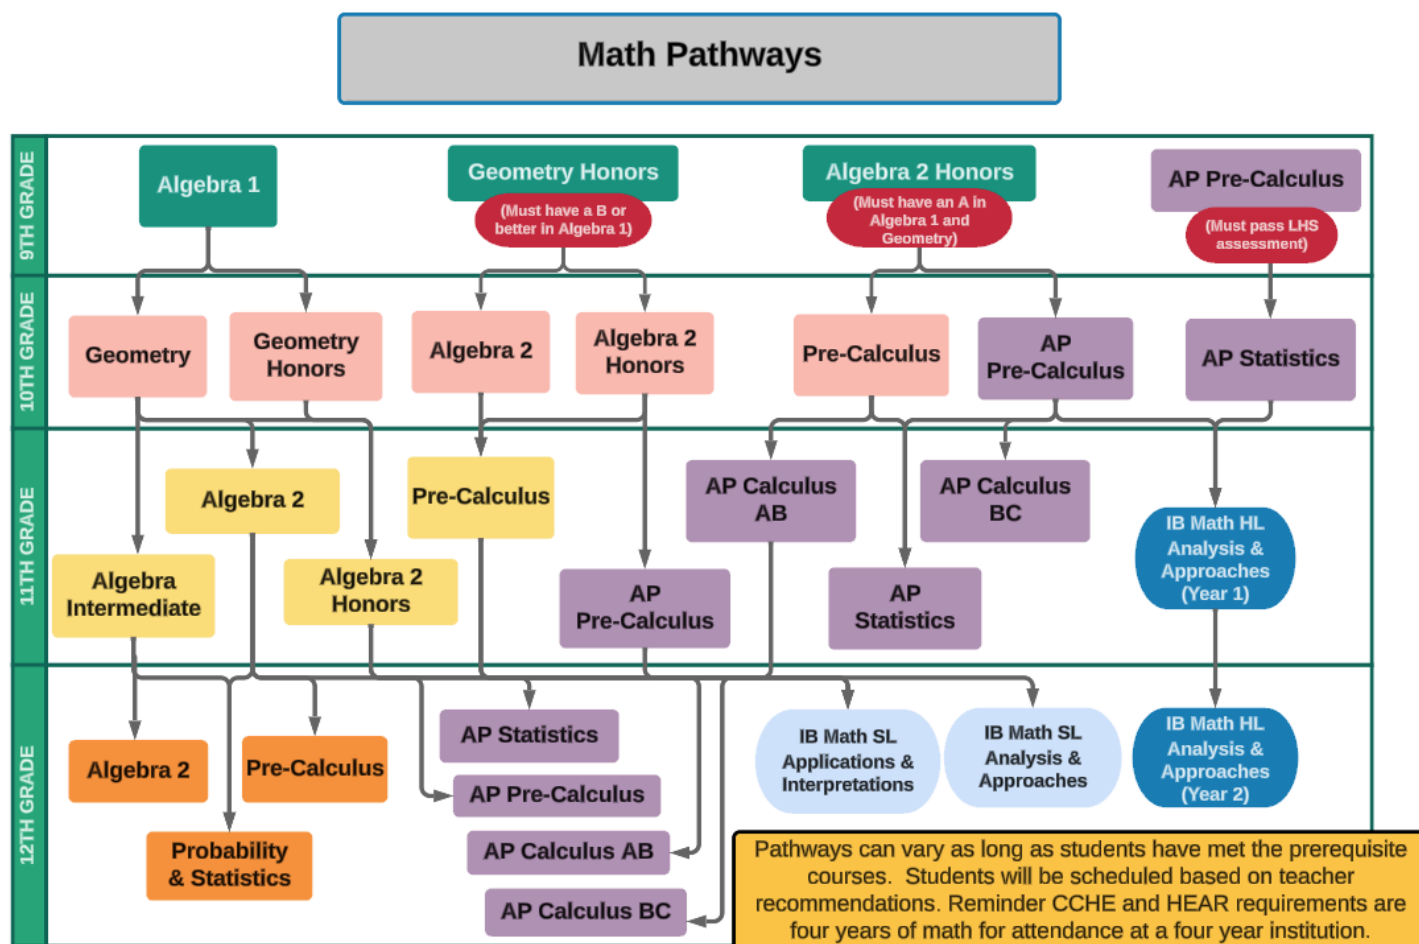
Math Pathways

9TH GRADE

Algebra 1

Geometry Honors
(Must have a B or better in Algebra 1)

Algebra 2 Honors
(Must have an A in Algebra 1 and Geometry)

AP Pre-Calculus
(Must pass LHS assessment)

10TH GRADE

Geometry

Geometry Honors

Algebra 2

Algebra 2 Honors

Pre-Calculus

AP Pre-Calculus

AP Statistics

11TH GRADE

Algebra 2

Algebra Intermediate

Algebra 2 Honors

Pre-Calculus

AP Calculus AB

AP Pre-Calculus

AP Calculus BC

AP Statistics

IB Math HL Analysis & Approaches (Year 1)

12TH GRADE

Algebra 2

Pre-Calculus

Probability & Statistics

AP Statistics

AP Pre-Calculus

AP Calculus AB

AP Calculus BC

IB Math SL Applications & Interpretations

IB Math SL Analysis & Approaches

IB Math HL Analysis & Approaches (Year 2)

Pathways can vary as long as students have met the prerequisite courses. Students will be scheduled based on teacher recommendations. Reminder CCHE and HEAR requirements are four years of math for attendance at a four year institution.